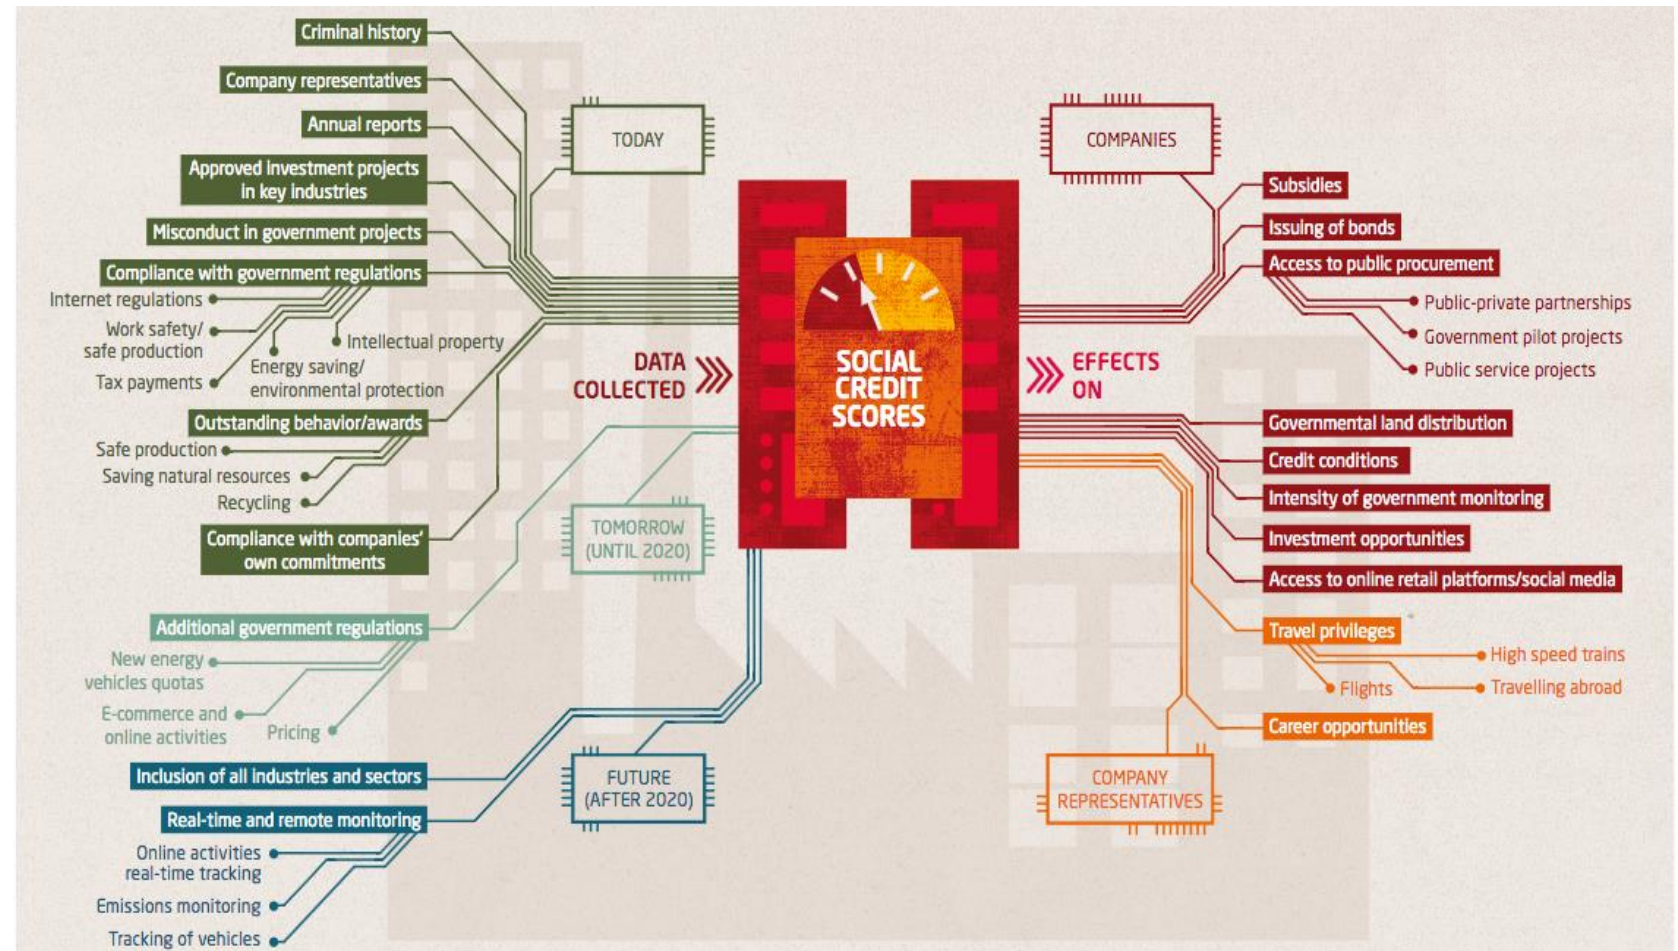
Criminal history
Company representatives
Annual reports
Approved investment projects in key industries
Misconduct in government projects
Compliance with government regulations
Internet regulations
Work safety/ safe production
Intellectual property
Energy saving/ environmental protection
Tax payments
Outstanding behavior/awards
Safe production
Saving natural resources
Recycling
Compliance with companies' own commitments

TODAY

TOMORROW (UNTIL 2020)

Additional government regulations
New energy vehicles quotas
E-commerce and online activities
Pricing

Inclusion of all industries and sectors
Real-time and remote monitoring
Online activities real-time tracking
Emissions monitoring
Tracking of vehicles

FUTURE (AFTER 2020)

DATA COLLECTED

SOCIAL CREDIT SCORES

EFFECTS ON

COMPANIES

Subsidies
Issuing of bonds
Access to public procurement
Public-private partnerships
Government pilot projects
Public service projects
Governmental land distribution
Credit conditions
Intensity of government monitoring
Investment opportunities
Access to online retail platforms/social media

Travel privileges
High speed trains
Flights
Travelling abroad
Career opportunities

COMPANY REPRESENTATIVES